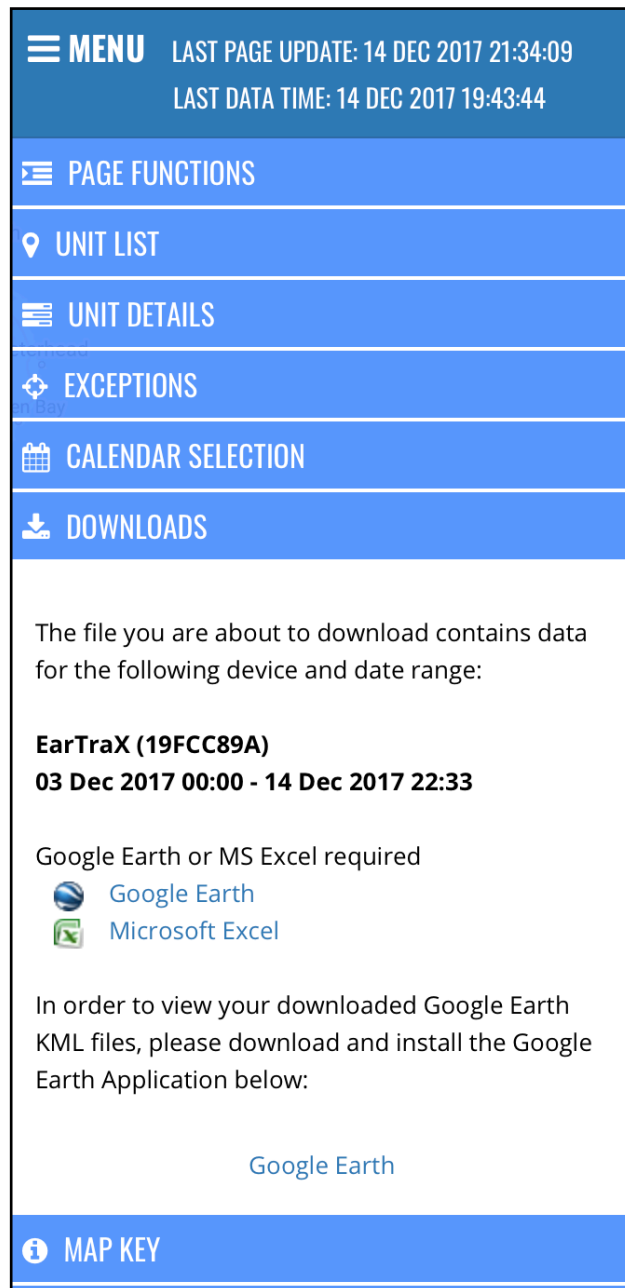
MENU LAST PAGE UPDATE: 14 DEC 2017 21:34:09
LAST DATA TIME: 14 DEC 2017 19:43:44

PAGE FUNCTIONS

UNIT LIST

UNIT DETAILS

EXCEPTIONS

CALENDAR SELECTION

DOWNLOADS

The file you are about to download contains data for the following device and date range:

**EarTraX (19FCC89A)**
**03 Dec 2017 00:00 - 14 Dec 2017 22:33**

Google Earth or MS Excel required
Google Earth
Microsoft Excel

In order to view your downloaded Google Earth KML files, please download and install the Google Earth Application below:

Google Earth

MAP KEY